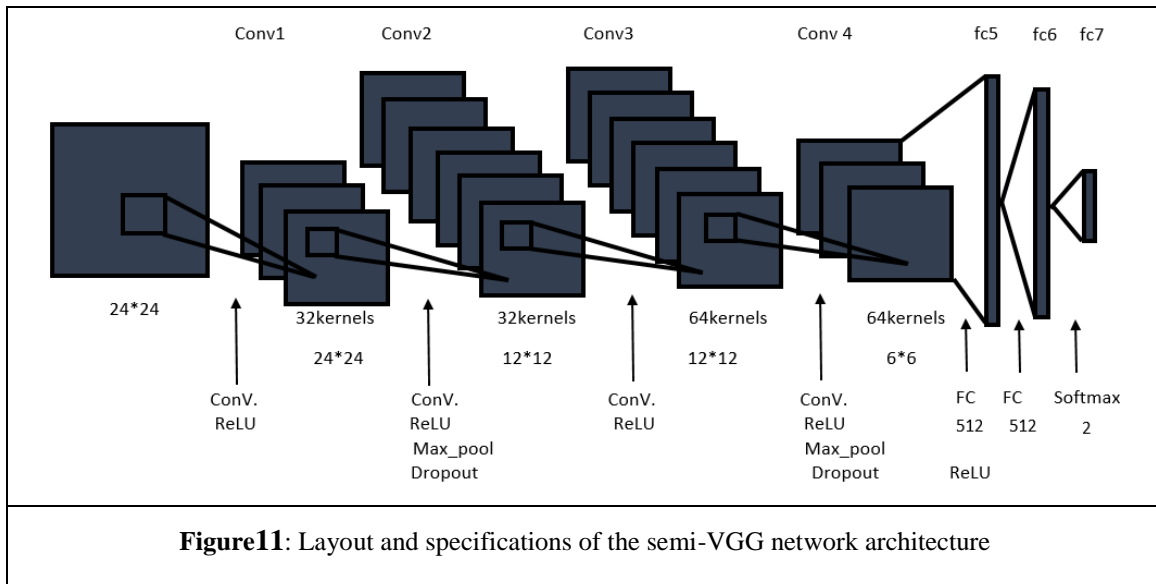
Conv1 Conv2 Conv3 Conv 4 fc5 fc6 fc7

24*24

32kernels
24*24

32kernels
12*12

64kernels
12*12

64kernels
6*6

ConV.
ReLU

ConV.
ReLU
Max_pool
Dropout

ConV.
ReLU

ConV.
ReLU
Max_pool
Dropout

FC
512
ReLU

FC
512

Softmax
2

**Figure11**: Layout and specifications of the semi-VGG network architecture